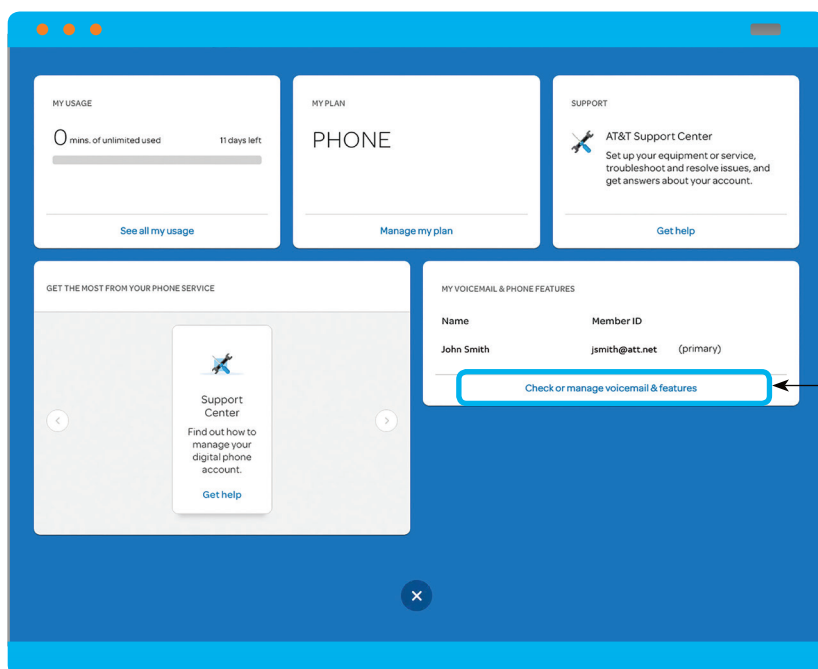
MY USAGE

0 mins. of unlimited used

11 days left

See all my usage

MY PLAN

PHONE

Manage my plan

SUPPORT

AT&T Support Center

Set up your equipment or service, troubleshoot and resolve issues, and get answers about your account.

Get help

GET THE MOST FROM YOUR PHONE SERVICE

Support Center

Find out how to manage your digital phone account.

Get help

MY VOICEMAIL & PHONE FEATURES

| Name | Member ID |
|---|---|
| John Smith | jsmith@att.net (primary) |

Check or manage voicemail & features